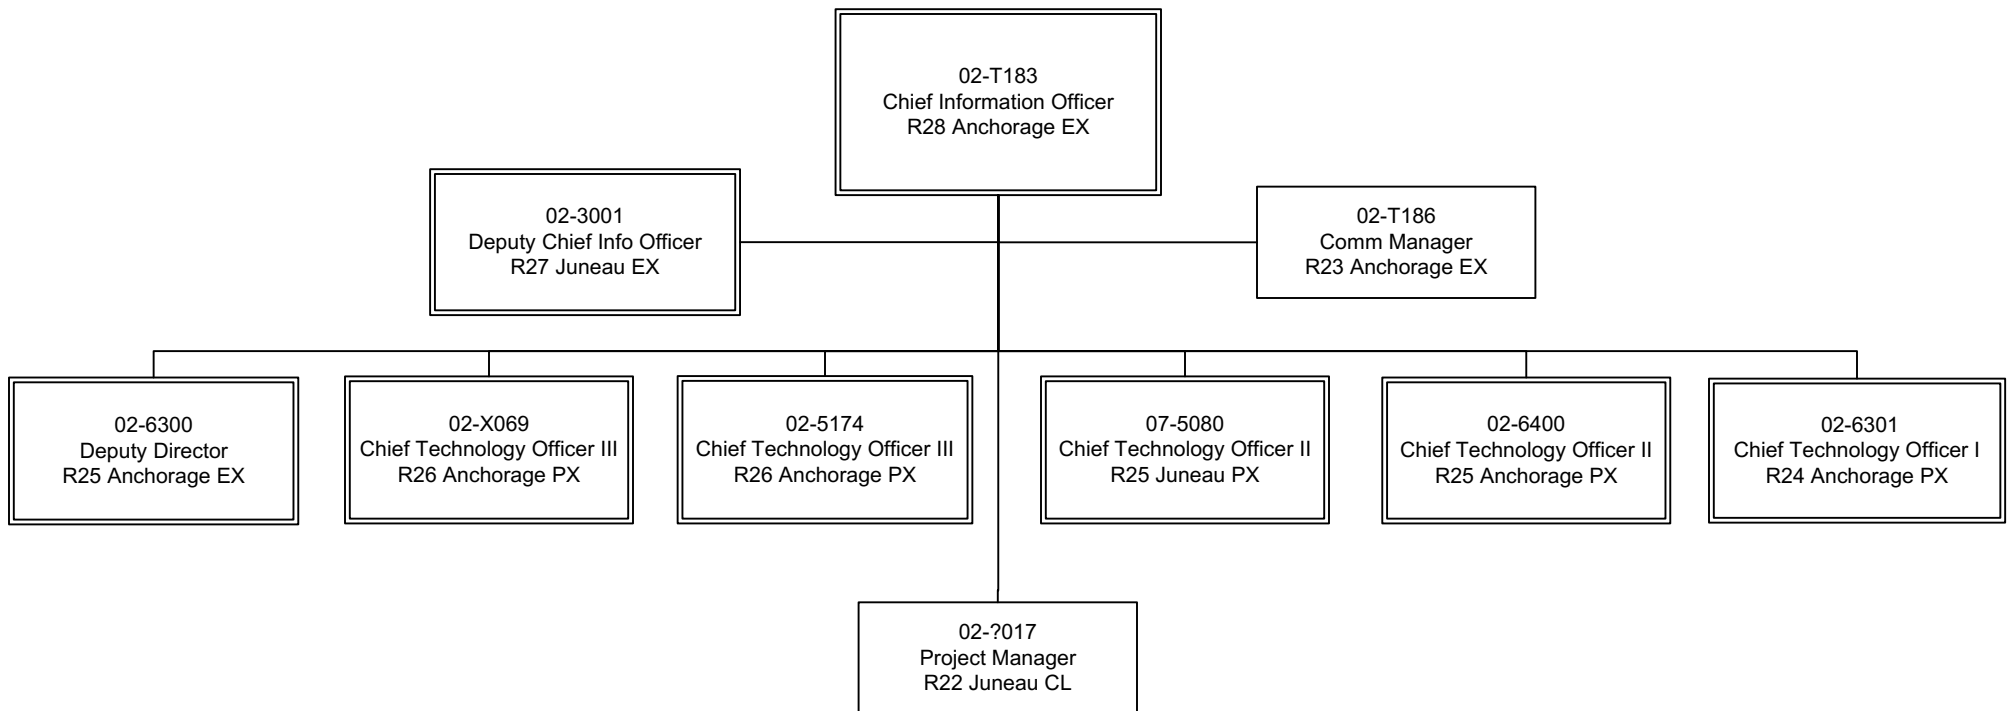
02-T183
Chief Information Officer
R28 Anchorage EX

02-3001
Deputy Chief Info Officer
R27 Juneau EX

02-T186
Comm Manager
R23 Anchorage EX

02-6300
Deputy Director
R25 Anchorage EX

02-X069
Chief Technology Officer III
R26 Anchorage PX

02-5174
Chief Technology Officer III
R26 Anchorage PX

07-5080
Chief Technology Officer II
R25 Juneau PX

02-6400
Chief Technology Officer II
R25 Anchorage PX

02-6301
Chief Technology Officer I
R24 Anchorage PX

02-?017
Project Manager
R22 Juneau CL